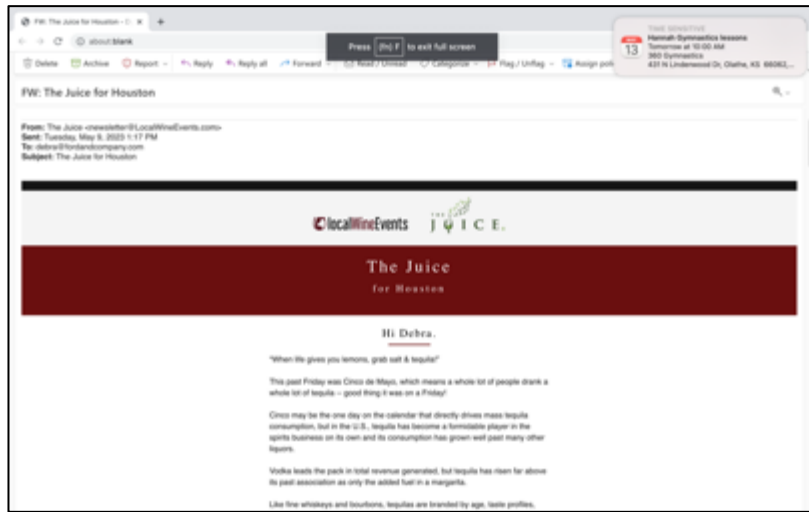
FW: The Juice for Houston - C ×
about:blank
Press (fn) F to exit full screen
TIME SENSITIVE
13
Hannah Gymnastics lessons
Tomorrow at 10:00 AM
360 Gymnastics
431 N Lindenwood Dr, Olathe, KS 66062,...
Delete Archive Report Reply Reply all Forward Read / Unread Categorize Flag / Unflag Assign poli

FW: The Juice for Houston

From: The Juice <newsletter@LocalWineEvents.com>
Sent: Tuesday, May 9, 2023 1:17 PM
To: debra@fordandcompany.com
Subject: The Juice for Houston

localWineEvents THE JUICE.

The Juice
for Houston

Hi Debra,

"When life gives you lemons, grab salt & tequila!"

This past Friday was Cinco de Mayo, which means a whole lot of people drank a whole lot of tequila – good thing it was on a Friday!

Cinco may be the one day on the calendar that directly drives mass tequila consumption, but in the U.S., tequila has become a formidable player in the spirits business on its own and its consumption has grown well past many other liquors.

Vodka leads the pack in total revenue generated, but tequila has risen far above its past association as only the added fuel in a margarita.

Like fine whiskeys and bourbons, tequilas are branded by age, taste profiles,